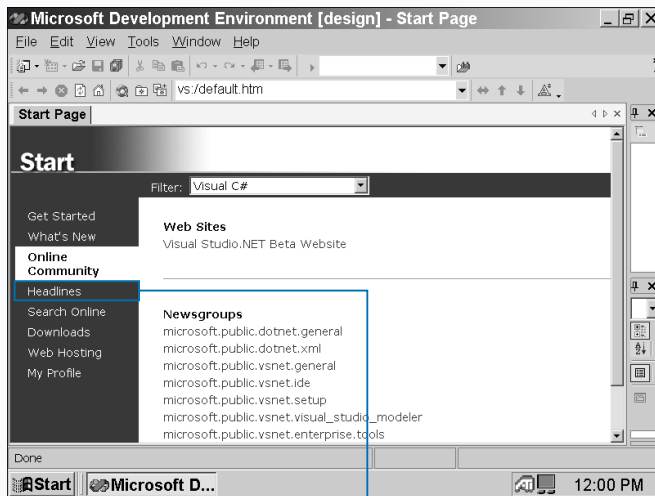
Microsoft Development Environment [design] - Start Page

File Edit View Tools Window Help

vs:/default.htm

Start Page

Start

Filter: Visual C#

Get Started
What's New
Online Community
Headlines
Search Online
Downloads
Web Hosting
My Profile

Web Sites
Visual Studio.NET Beta Website

Newsgroups
microsoft.public.dotnet.general
microsoft.public.dotnet.xml
microsoft.public.vsnet.general
microsoft.public.vsnet.ide
microsoft.public.vsnet.setup
microsoft.public.vsnet.visual_studio_modeler
microsoft.public.vsnet.enterprise.tools

Done

Start Microsoft D...

12:00 PM